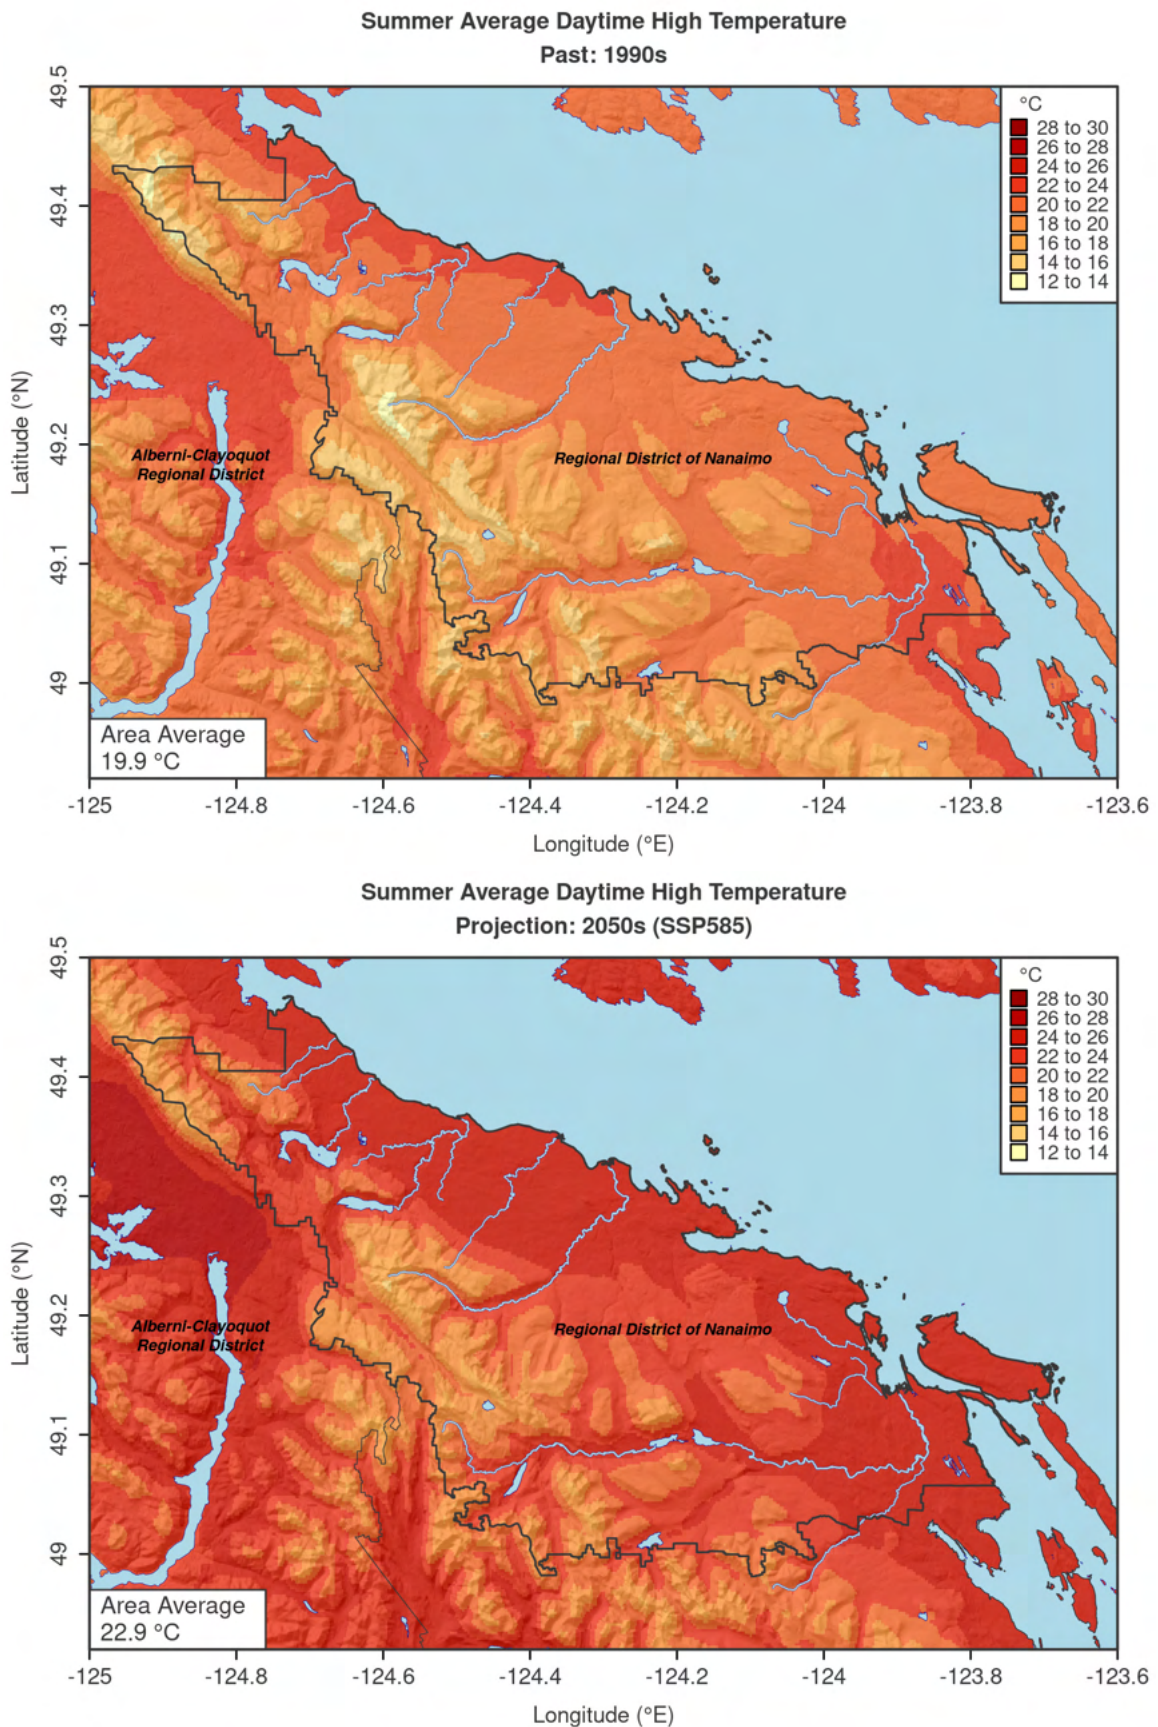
Summer Average Daytime High Temperature
Past: 1990s

°C
28 to 30
26 to 28
24 to 26
22 to 24
20 to 22
18 to 20
16 to 18
14 to 16
12 to 14

Latitude (°N)
49.5
49.4
49.3
49.2
49.1
49

Alberni-Clayoquot Regional District

Regional District of Nanaimo

Area Average
19.9 °C

-125 -124.8 -124.6 -124.4 -124.2 -124 -123.8 -123.6
Longitude (°E)

Summer Average Daytime High Temperature
Projection: 2050s (SSP585)

°C
28 to 30
26 to 28
24 to 26
22 to 24
20 to 22
18 to 20
16 to 18
14 to 16
12 to 14

Latitude (°N)
49.5
49.4
49.3
49.2
49.1
49

Alberni-Clayoquot Regional District

Regional District of Nanaimo

Area Average
22.9 °C

-125 -124.8 -124.6 -124.4 -124.2 -124 -123.8 -123.6
Longitude (°E)